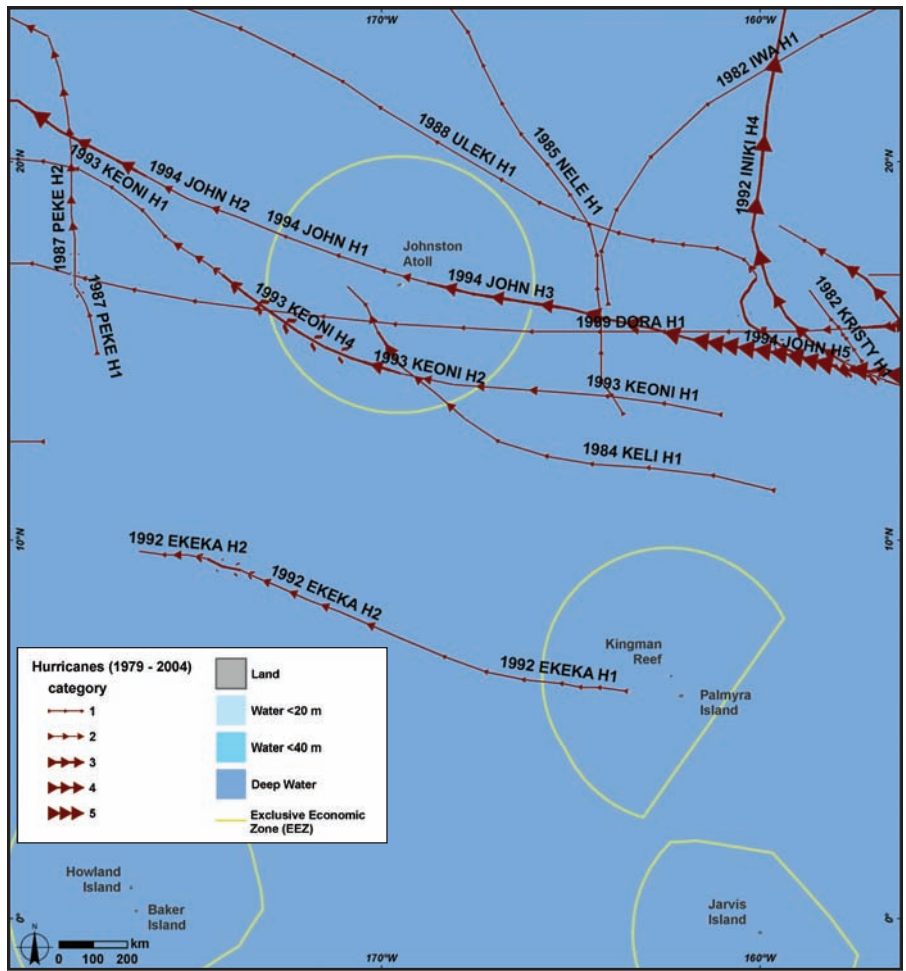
170°W
160°W
20°N
20°N
10°N
10°N
0°
0°
170°W
160°W

1982 IWA H1
1988 ULEKI H1
1985 NELE H1
1992 INIKI H4
1994 JOHN H2
1993 KEONI H1
1987 PEKE H2
1994 JOHN H1
Johnston Atoll
1994 JOHN H3
1987 PEKE H1
1993 KEONI H4
1989 DORA H1
1982 KRISTY H1
1994 JOHN H5
1993 KEONI H2
1993 KEONI H1
1984 KELI H1
1992 EKEKA H2
1992 EKEKA H2
1992 EKEKA H1
Kingman Reef
Palmyra Island
Howland Island
Baker Island
Jarvis Island

Hurricanes (1979 - 2004)
category
1
2
3
4
5
Land
Water <20 m
Water <40 m
Deep Water
Exclusive Economic Zone (EEZ)

N
0 100 200 km